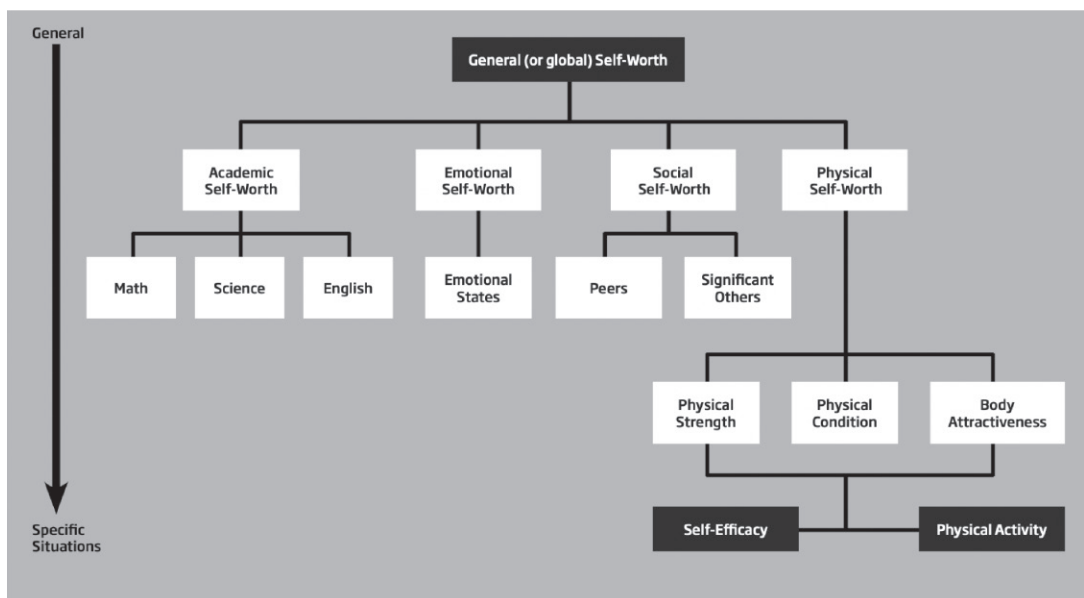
General

General (or global) Self-Worth

Academic Self-Worth

Emotional Self-Worth

Social Self-Worth

Physical Self-Worth

Math

Science

English

Emotional States

Peers

Significant Others

Physical Strength

Physical Condition

Body Attractiveness

Specific Situations

Self-Efficacy

Physical Activity